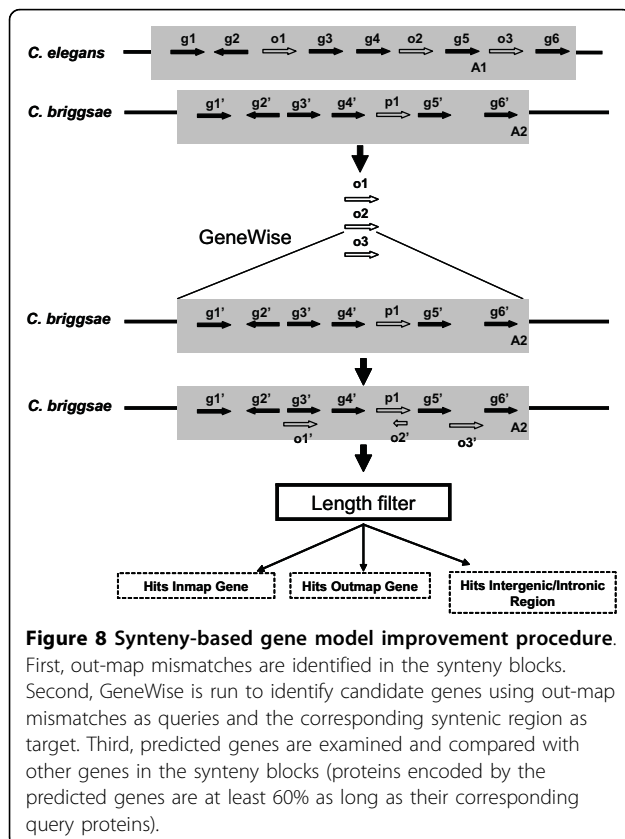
C. elegans

g1 g2 o1 g3 g4 o2 g5 o3 g6

A1

C. briggsae

g1' g2' g3' g4' p1 g5' g6'

A2

o1

o2

GeneWise

o3

C. briggsae

g1' g2' g3' g4' p1 g5' g6'

A2

C. briggsae

g1' g2' g3' g4' p1 g5' g6'

o1' o2' o3' A2

Length filter

Hits Inmap Gene

Hits Outmap Gene

Hits Intergenic/Intronic Region

**Figure 8 Synteny-based gene model improvement procedure**. First, out-map mismatches are identified in the synteny blocks. Second, GeneWise is run to identify candidate genes using out-map mismatches as queries and the corresponding syntenic region as target. Third, predicted genes are examined and compared with other genes in the synteny blocks (proteins encoded by the predicted genes are at least 60% as long as their corresponding query proteins).